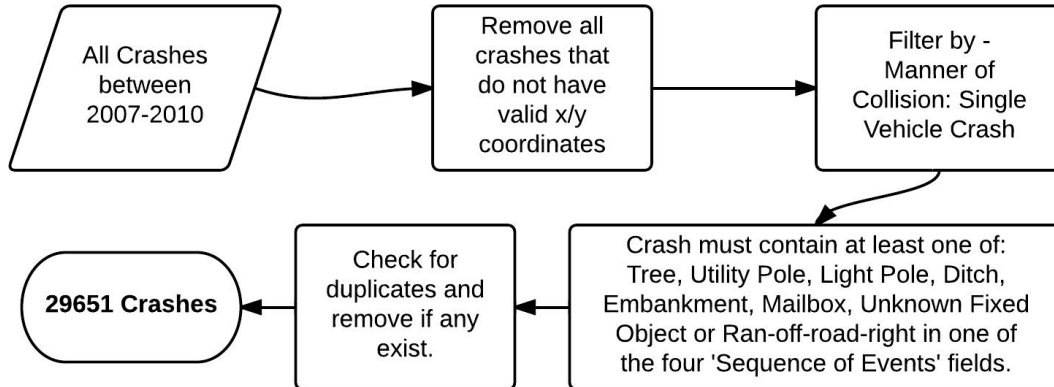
All Crashes between 2007-2010

Remove all crashes that do not have valid x/y coordinates

Filter by - Manner of Collision: Single Vehicle Crash

Crash must contain at least one of: Tree, Utility Pole, Light Pole, Ditch, Embankment, Mailbox, Unknown Fixed Object or Ran-off-road-right in one of the four 'Sequence of Events' fields.

Check for duplicates and remove if any exist.

29651 Crashes